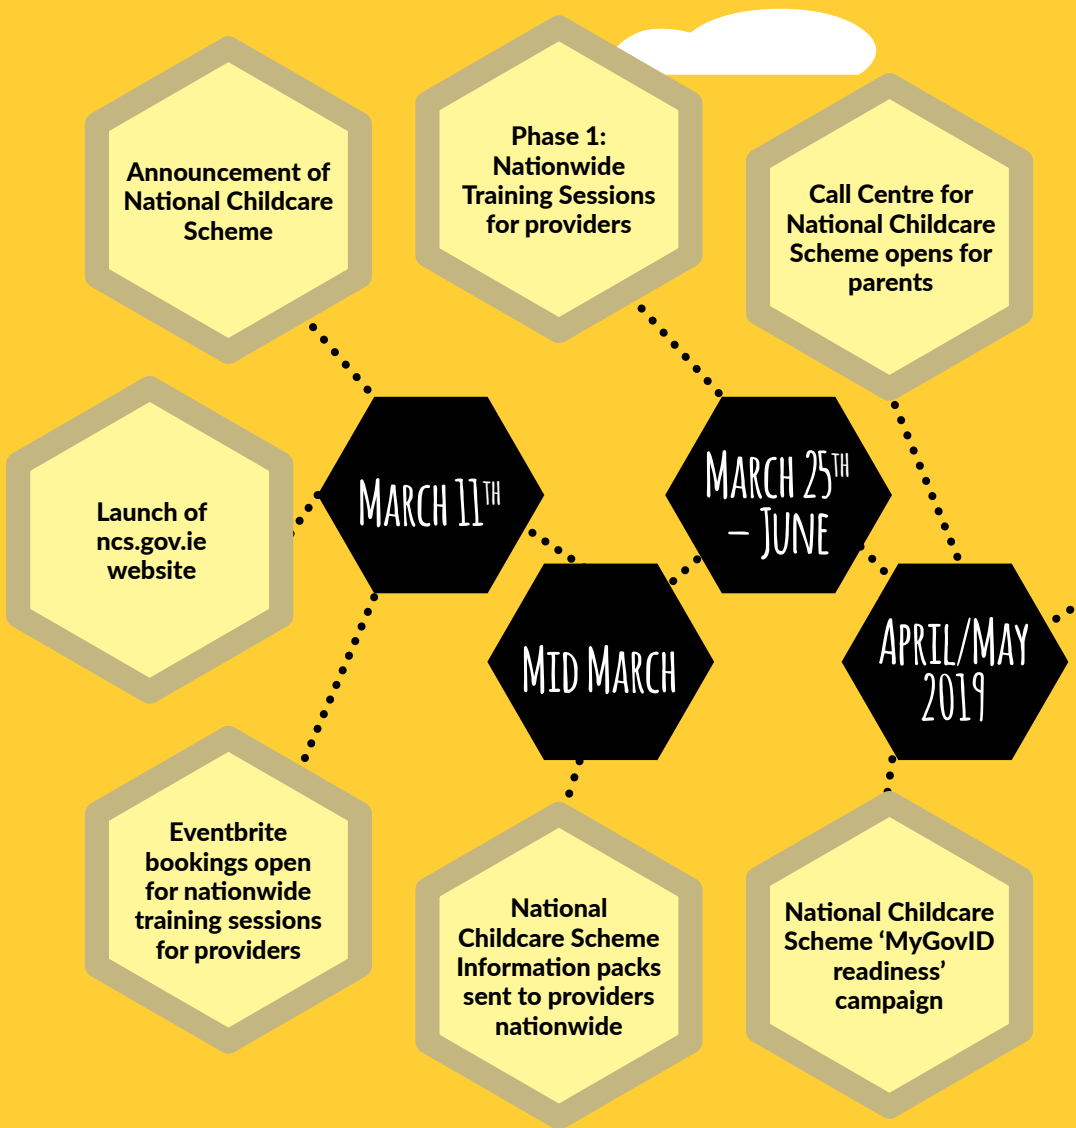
Announcement of National Childcare Scheme

Phase 1: Nationwide Training Sessions for providers

Call Centre for National Childcare Scheme opens for parents

Launch of ncs.gov.ie website

MARCH 11$^{TH}$

MARCH 25$^{TH}$ – JUNE

MID MARCH

APRIL/MAY 2019

Eventbrite bookings open for nationwide training sessions for providers

National Childcare Scheme Information packs sent to providers nationwide

National Childcare Scheme 'MyGovID readiness' campaign